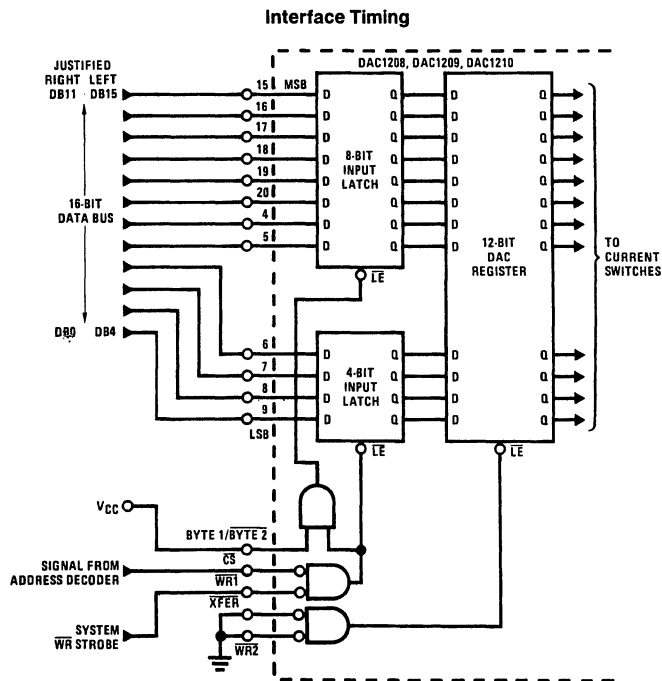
Interface Timing

JUSTIFIED
RIGHT LEFT
DB11 DB15

16-BIT
DATA BUS

DB0 DB4

DAC1208, DAC1209, DAC1210

15 MSB
16
17
18
19
20
4
5
6
7
8
9
LSB

D D D D D D D D
8-BIT
INPUT
LATCH
Q Q Q Q Q Q Q Q
$\overline{LE}$

D D D D
4-BIT
INPUT
LATCH
Q Q Q Q
$\overline{LE}$

D D D D D D D D D D D D
12-BIT
DAC
REGISTER
Q Q Q Q Q Q Q Q Q Q Q Q
$\overline{LE}$

TO
CURRENT
SWITCHES

$V_{CC}$
BYTE 1/$\overline{BYTE\ 2}$
SIGNAL FROM
ADDRESS DECODER
$\overline{CS}$
$\overline{WR1}$
$\overline{XFER}$
SYSTEM
$\overline{WR}$ STROBE
$\overline{WR2}$